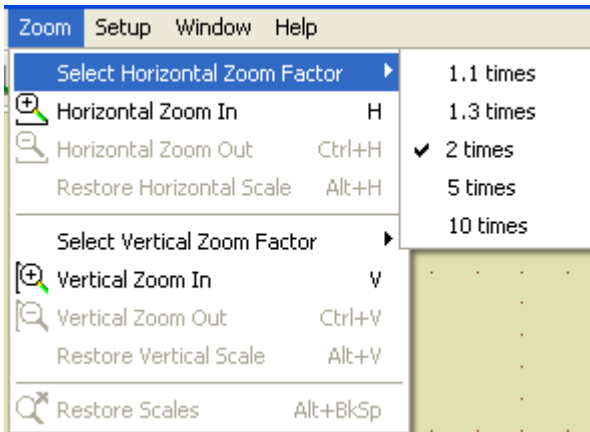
Zoom Setup Window Help

Select Horizontal Zoom Factor
Horizontal Zoom In H
Horizontal Zoom Out Ctrl+H
Restore Horizontal Scale Alt+H

Select Vertical Zoom Factor
Vertical Zoom In V
Vertical Zoom Out Ctrl+V
Restore Vertical Scale Alt+V

Restore Scales Alt+BkSp

1.1 times
1.3 times
2 times
5 times
10 times